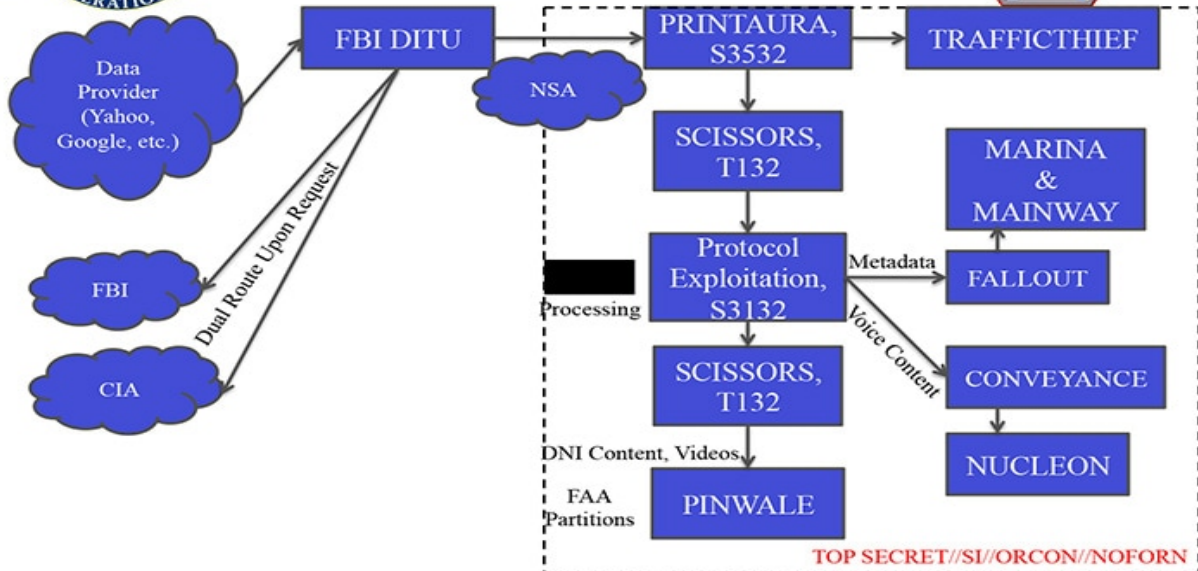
Data Provider (Yahoo, Google, etc.)

FBI DITU

NSA

PRINTAURA, S3532

TRAFFICTHIEF

SCISSORS, T132

MARINA & MAINWAY

Dual Route Upon Request

FBI

CIA

Processing

Protocol Exploitation, S3132

Metadata

FALLOUT

Voice Content

CONVEYANCE

SCISSORS, T132

NUCLEON

DNI Content, Videos

FAA Partitions

PINWALE

TOP SECRET//SI//ORCON//NOFORN